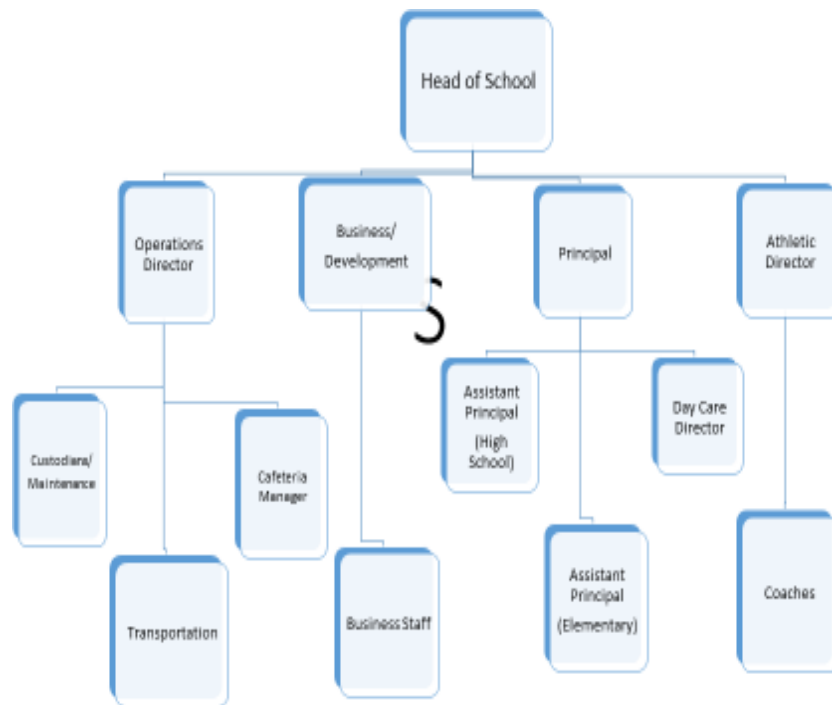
Head of School

Operations Director

Business/ Development

Principal

Athletic Director

S

Custodians/ Maintenance

Cafeteria Manager

Transportation

Business Staff

Assistant Principal (High School)

Day Care Director

Assistant Principal (Elementary)

Coaches